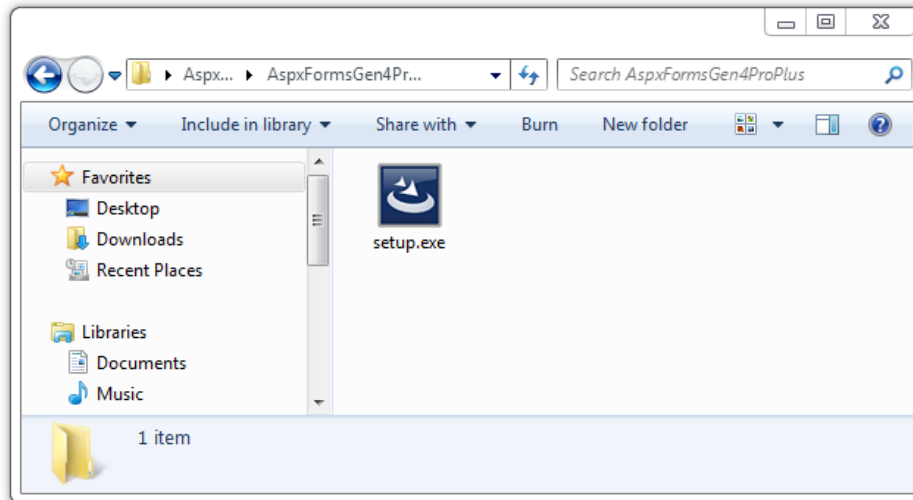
Aspx... ▸ AspxFormsGen4Pr...

Search AspxFormsGen4ProPlus

Organize ▾ Include in library ▾ Share with ▾ Burn New folder

Favorites
Desktop
Downloads
Recent Places

Libraries
Documents
Music

setup.exe

1 item